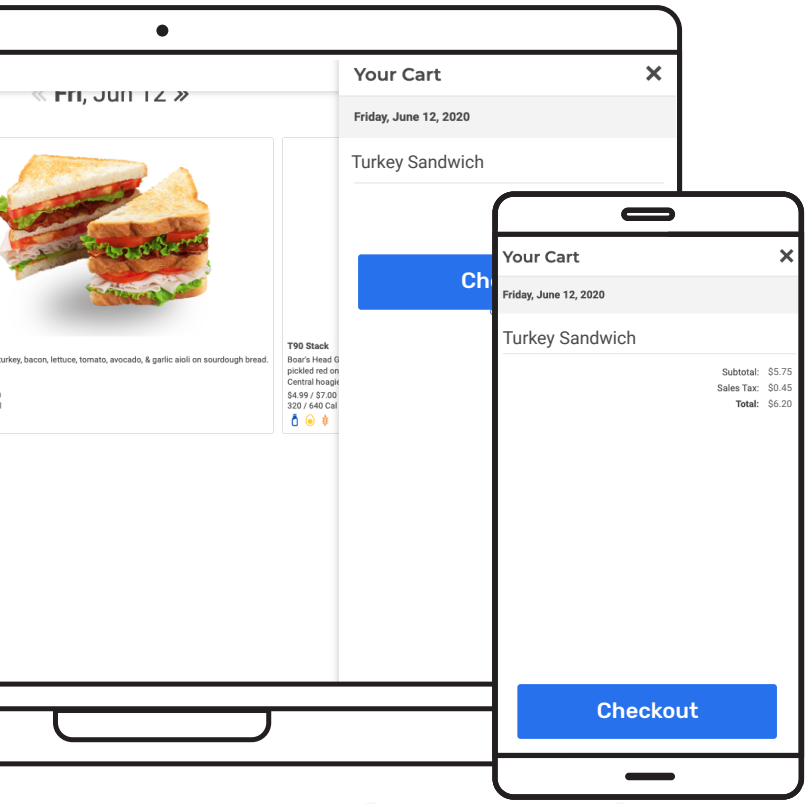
« Fri, Jun 12 »

turkey, bacon, lettuce, tomato, avocado, & garlic aioli on sourdough bread.

T90 Stack
Boar's Head G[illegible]
pickled red on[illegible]
Central hoagie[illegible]
$4.99 / $7.00
320 / 640 Cal

Your Cart ✕
Friday, June 12, 2020
Turkey Sandwich
Ch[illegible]

Your Cart ✕
Friday, June 12, 2020
Turkey Sandwich
Subtotal: $5.75
Sales Tax: $0.45
Total: $6.20
Checkout